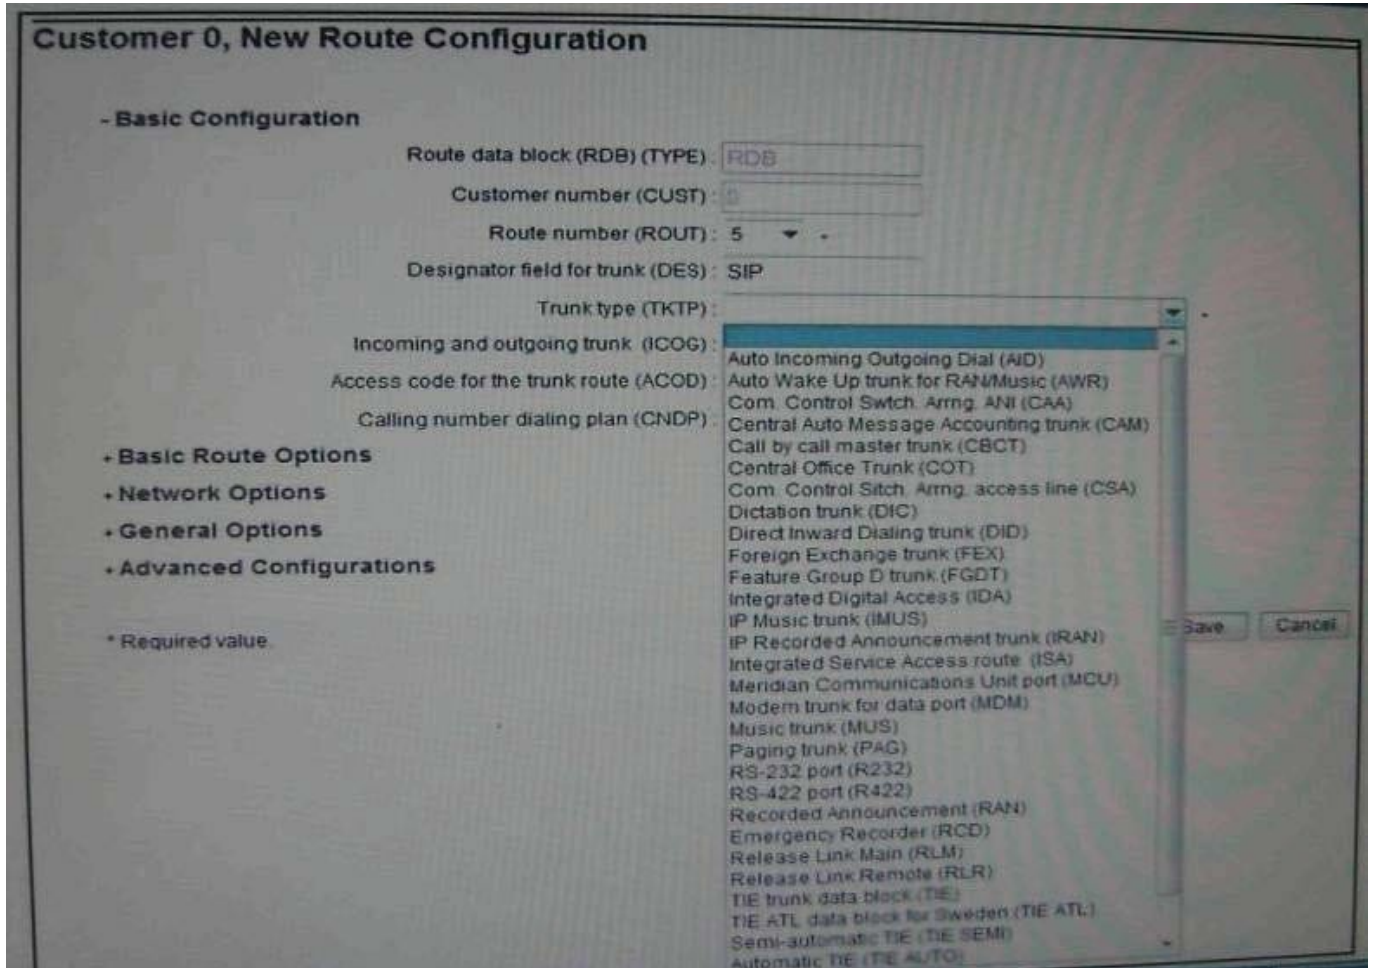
Customer 0, New Route Configuration

- Basic Configuration

Route data block (RDB) (TYPE): RDB

Customer number (CUST): 0

Route number (ROUT): 5 *

Designator field for trunk (DES): SIP

Trunk type (TKTP): *

Incoming and outgoing trunk (ICOG):

Access code for the trunk route (ACOD):

Calling number dialing plan (CNDP):

+ Basic Route Options

+ Network Options

+ General Options

+ Advanced Configurations

* Required value

Auto Incoming Outgoing Dial (AID)
Auto Wake Up trunk for RAN/Music (AWR)
Com. Control Swtch. Arrng. ANI (CAA)
Central Auto Message Accounting trunk (CAM)
Call by call master trunk (CBCT)
Central Office Trunk (COT)
Com. Control Sitch. Arrng. access line (CSA)
Dictation trunk (DIC)
Direct Inward Dialing trunk (DID)
Foreign Exchange trunk (FEX)
Feature Group D trunk (FGDT)
Integrated Digital Access (IDA)
IP Music trunk (IMUS)
IP Recorded Announcement trunk (IRAN)
Integrated Service Access route (ISA)
Meridian Communications Unit port (MCU)
Modem trunk for data port (MDM)
Music trunk (MUS)
Paging trunk (PAG)
RS-232 port (R232)
RS-422 port (R422)
Recorded Announcement (RAN)
Emergency Recorder (RCD)
Release Link Main (RLM)
Release Link Remote (RLR)
TIE trunk data block (TIE)
TIE ATL data block for Sweden (TIE ATL)
Semi-automatic TIE (TIE SEMI)
Automatic TIE (TIE AUTO)

Save Cancel